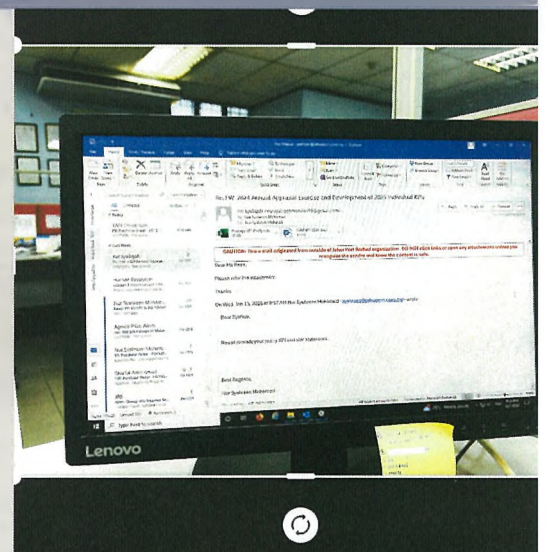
Re: W: 2024 Annual Appraisal Exercise and Development of 2025 Individual KPIs

CAUTION: This e-mail originated from outside of Johor Port Berhad organization. Do NOT click links or open any attachments unless you recognize the sender and know the content is safe.

Dear Ms Rosni,

Please refer the attachment.

Thanks

On Wed, Jan 15, 2025 at 8:57 AM Nur Syafiqah Mohamad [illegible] wrote:

Dear Syafiqah,

Please send your 2025 KPI and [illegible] statement.

Best Regards,

Nur Syafiqah Mohamad

Type here to search

Lenovo